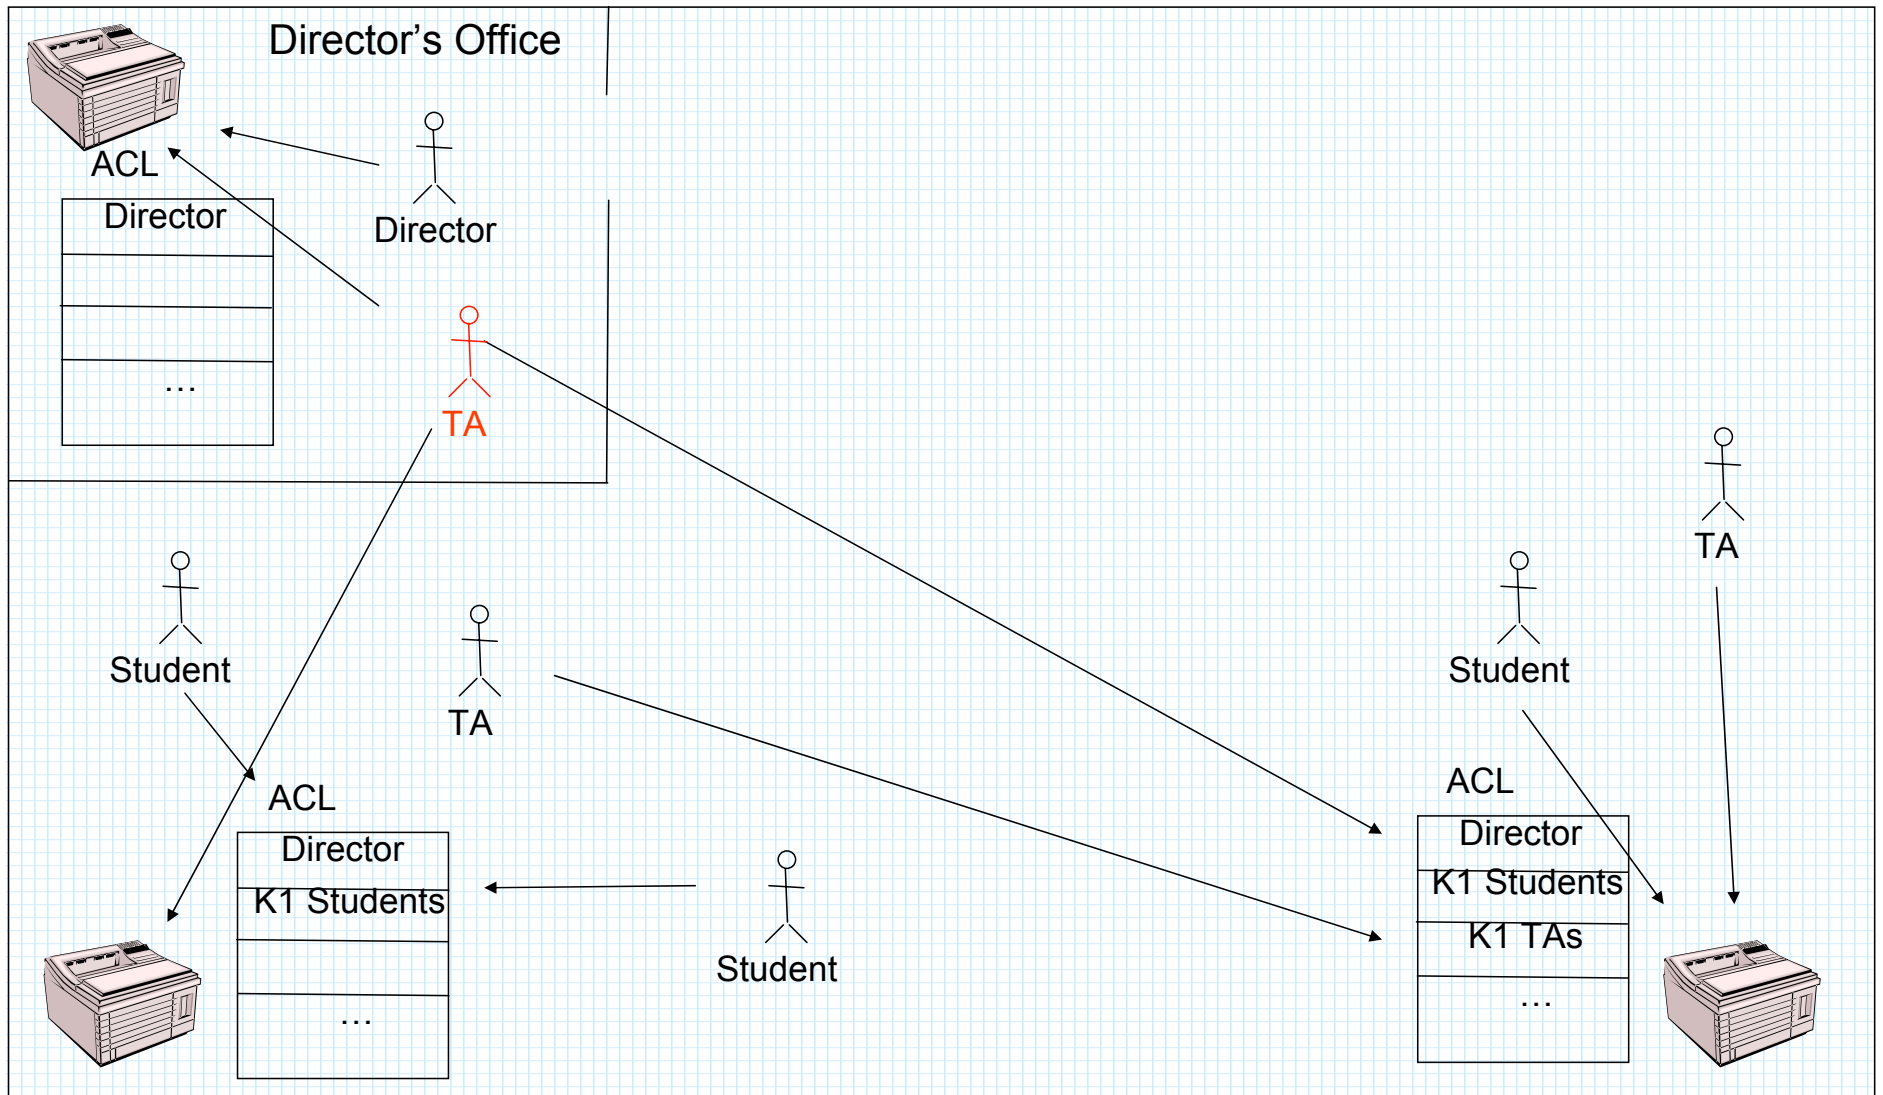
Director's Office

ACL

| Director |
|---|
| |
| |
| ... |

Director

TA

Student

TA

ACL

| Director |
|---|
| K1 Students |
| |
| ... |

Student

TA

Student

ACL

| Director |
|---|
| K1 Students |
| K1 TAs |
| ... |